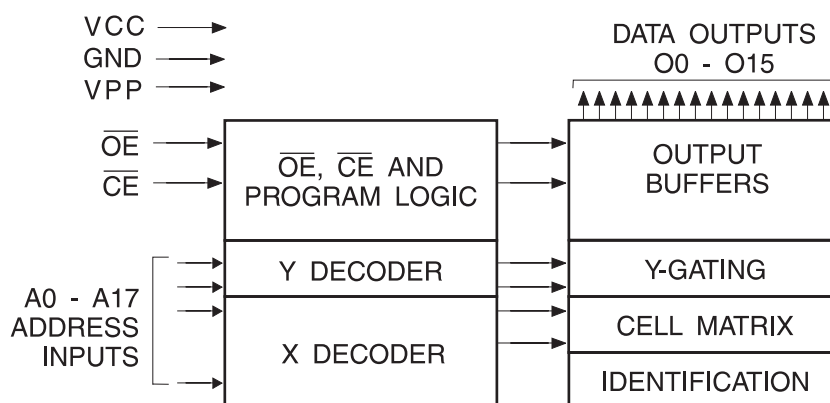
VCC
GND
VPP

DATA OUTPUTS
O0 - O15

$\overline{OE}$
$\overline{CE}$

$\overline{OE}$, $\overline{CE}$ AND PROGRAM LOGIC

OUTPUT BUFFERS

A0 - A17
ADDRESS
INPUTS

Y DECODER

X DECODER

Y-GATING

CELL MATRIX

IDENTIFICATION